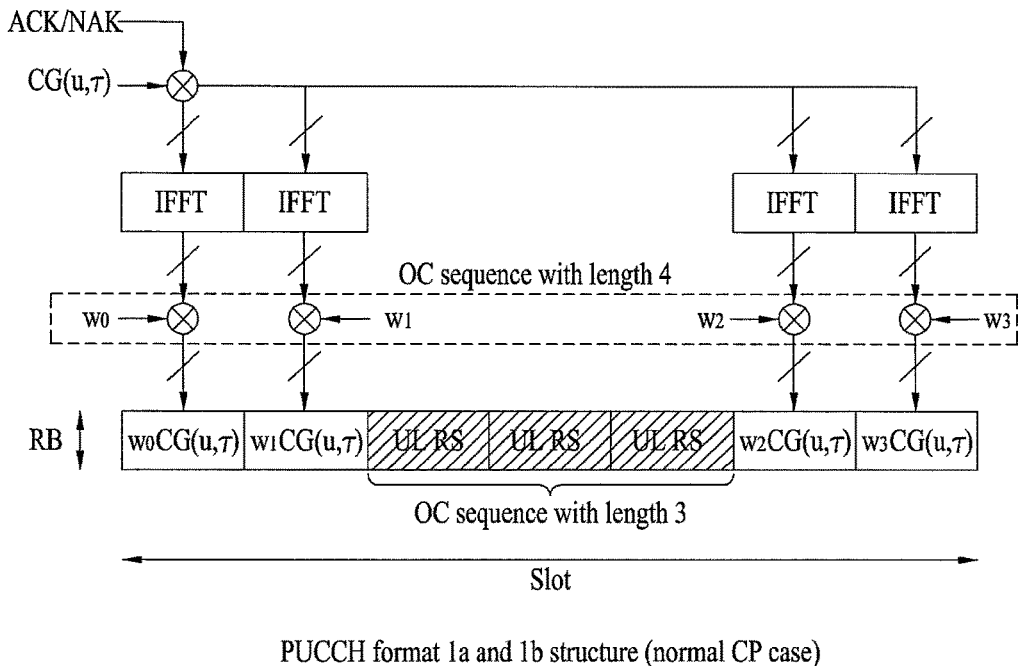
ACK/NAK

$CG(u,\tau)$

IFFT
IFFT
IFFT
IFFT

OC sequence with length 4

W0
W1
W2
W3

RB

$w_0CG(u,\tau)$
$w_1CG(u,\tau)$
UL RS
UL RS
UL RS
$w_2CG(u,\tau)$
$w_3CG(u,\tau)$

OC sequence with length 3

Slot

PUCCH format 1a and 1b structure (normal CP case)